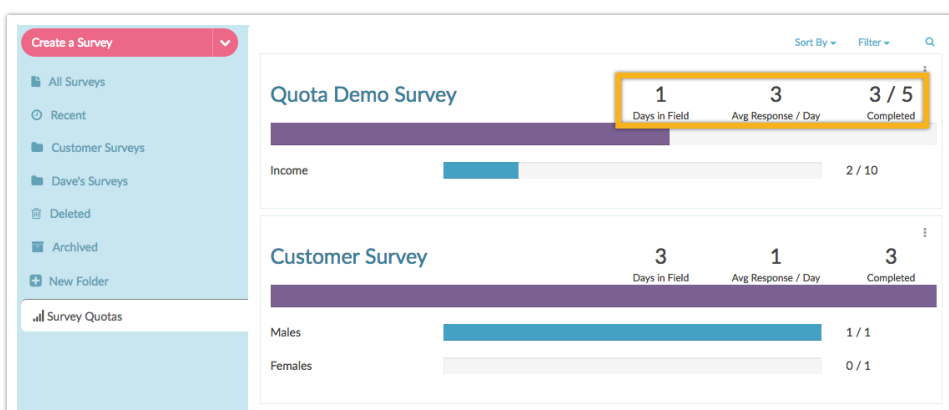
Create a Survey

All Surveys

Recent

Customer Surveys

Dave's Surveys

Deleted

Archived

New Folder

Survey Quotas

Sort By

Filter

Quota Demo Survey

1
Days in Field

3
Avg Response / Day

3 / 5
Completed

Income

2 / 10

Customer Survey

3
Days in Field

1
Avg Response / Day

3
Completed

Males

1 / 1

Females

0 / 1